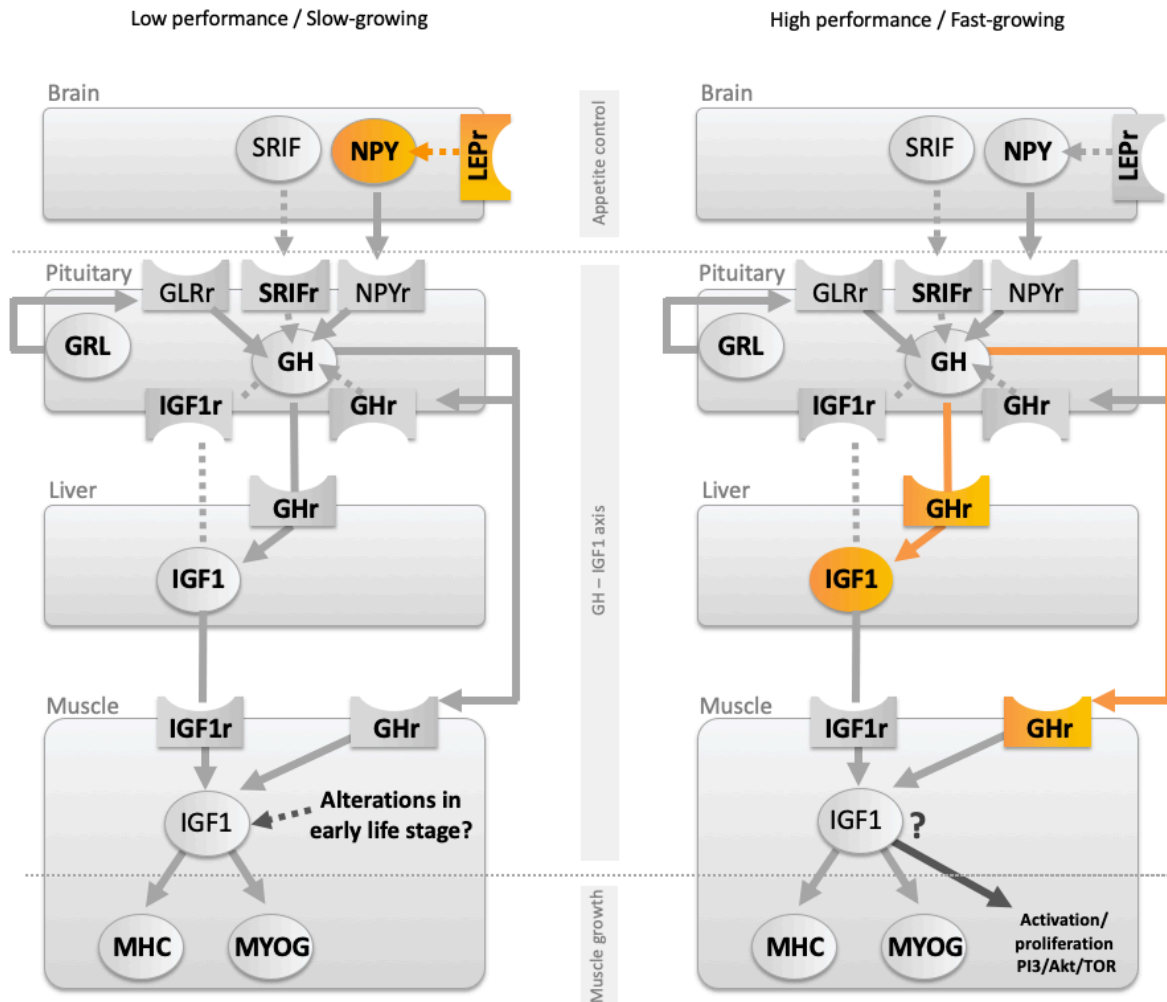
Low performance / Slow-growing

Brain

SRIF

NPY

LEPr

Pituitary

GLRr

SRIFr

NPYr

GRL

GH

IGF1r

GHr

Liver

GHr

IGF1

Muscle

IGF1r

GHr

IGF1

Alterations in early life stage?

MHC

MYOG

Appetite control

GH – IGF1 axis

Muscle growth

High performance / Fast-growing

Brain

SRIF

NPY

LEPr

Pituitary

GLRr

SRIFr

NPYr

GRL

GH

IGF1r

GHr

Liver

GHr

IGF1

Muscle

IGF1r

GHr

IGF1

?

Activation/ proliferation PI3/Akt/TOR

MHC

MYOG